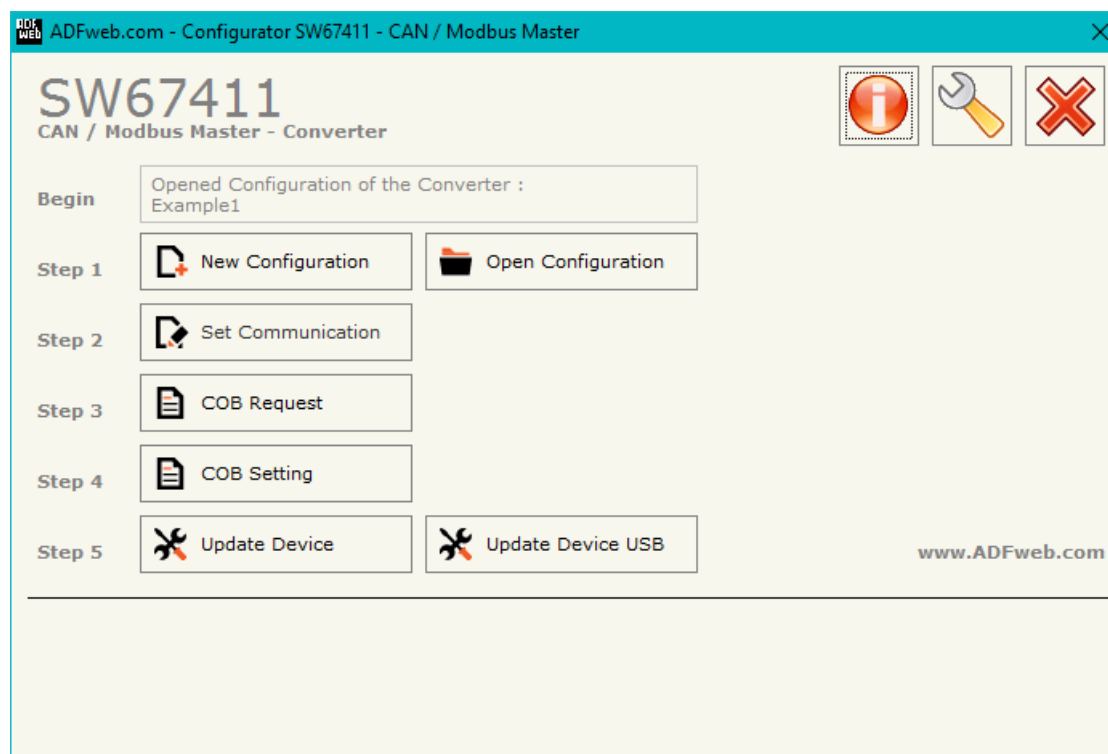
ADFweb.com - Configurator SW67411 - CAN / Modbus Master

SW67411
CAN / Modbus Master - Converter

Begin
Opened Configuration of the Converter : Example1

Step 1
New Configuration
Open Configuration

Step 2
Set Communication

Step 3
COB Request

Step 4
COB Setting

Step 5
Update Device
Update Device USB

www.ADFweb.com